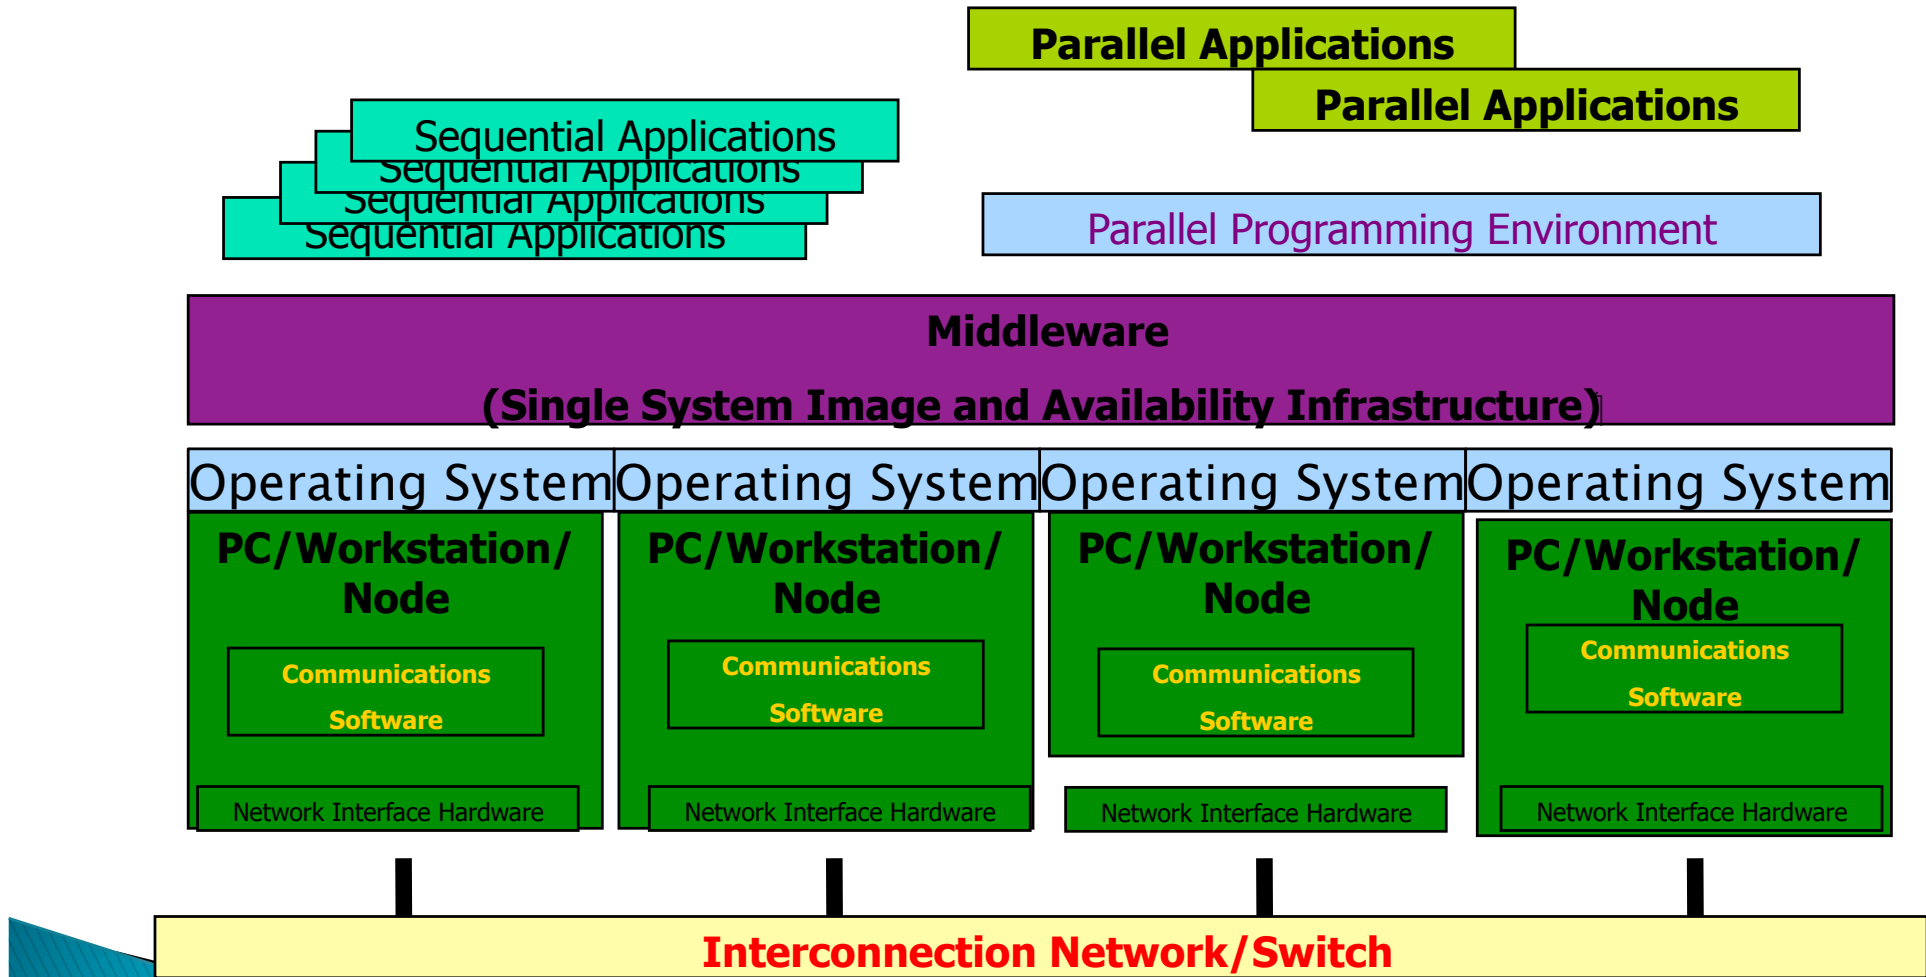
Parallel Applications

Parallel Applications

Sequential Applications

Sequential Applications

Sequential Applications

Sequential Applications

Parallel Programming Environment

Middleware

(Single System Image and Availability Infrastructure)

Operating System

Operating System

Operating System

Operating System

PC/Workstation/ Node

Communications Software

Network Interface Hardware

PC/Workstation/ Node

Communications Software

Network Interface Hardware

PC/Workstation/ Node

Communications Software

Network Interface Hardware

PC/Workstation/ Node

Communications Software

Network Interface Hardware

Interconnection Network/Switch